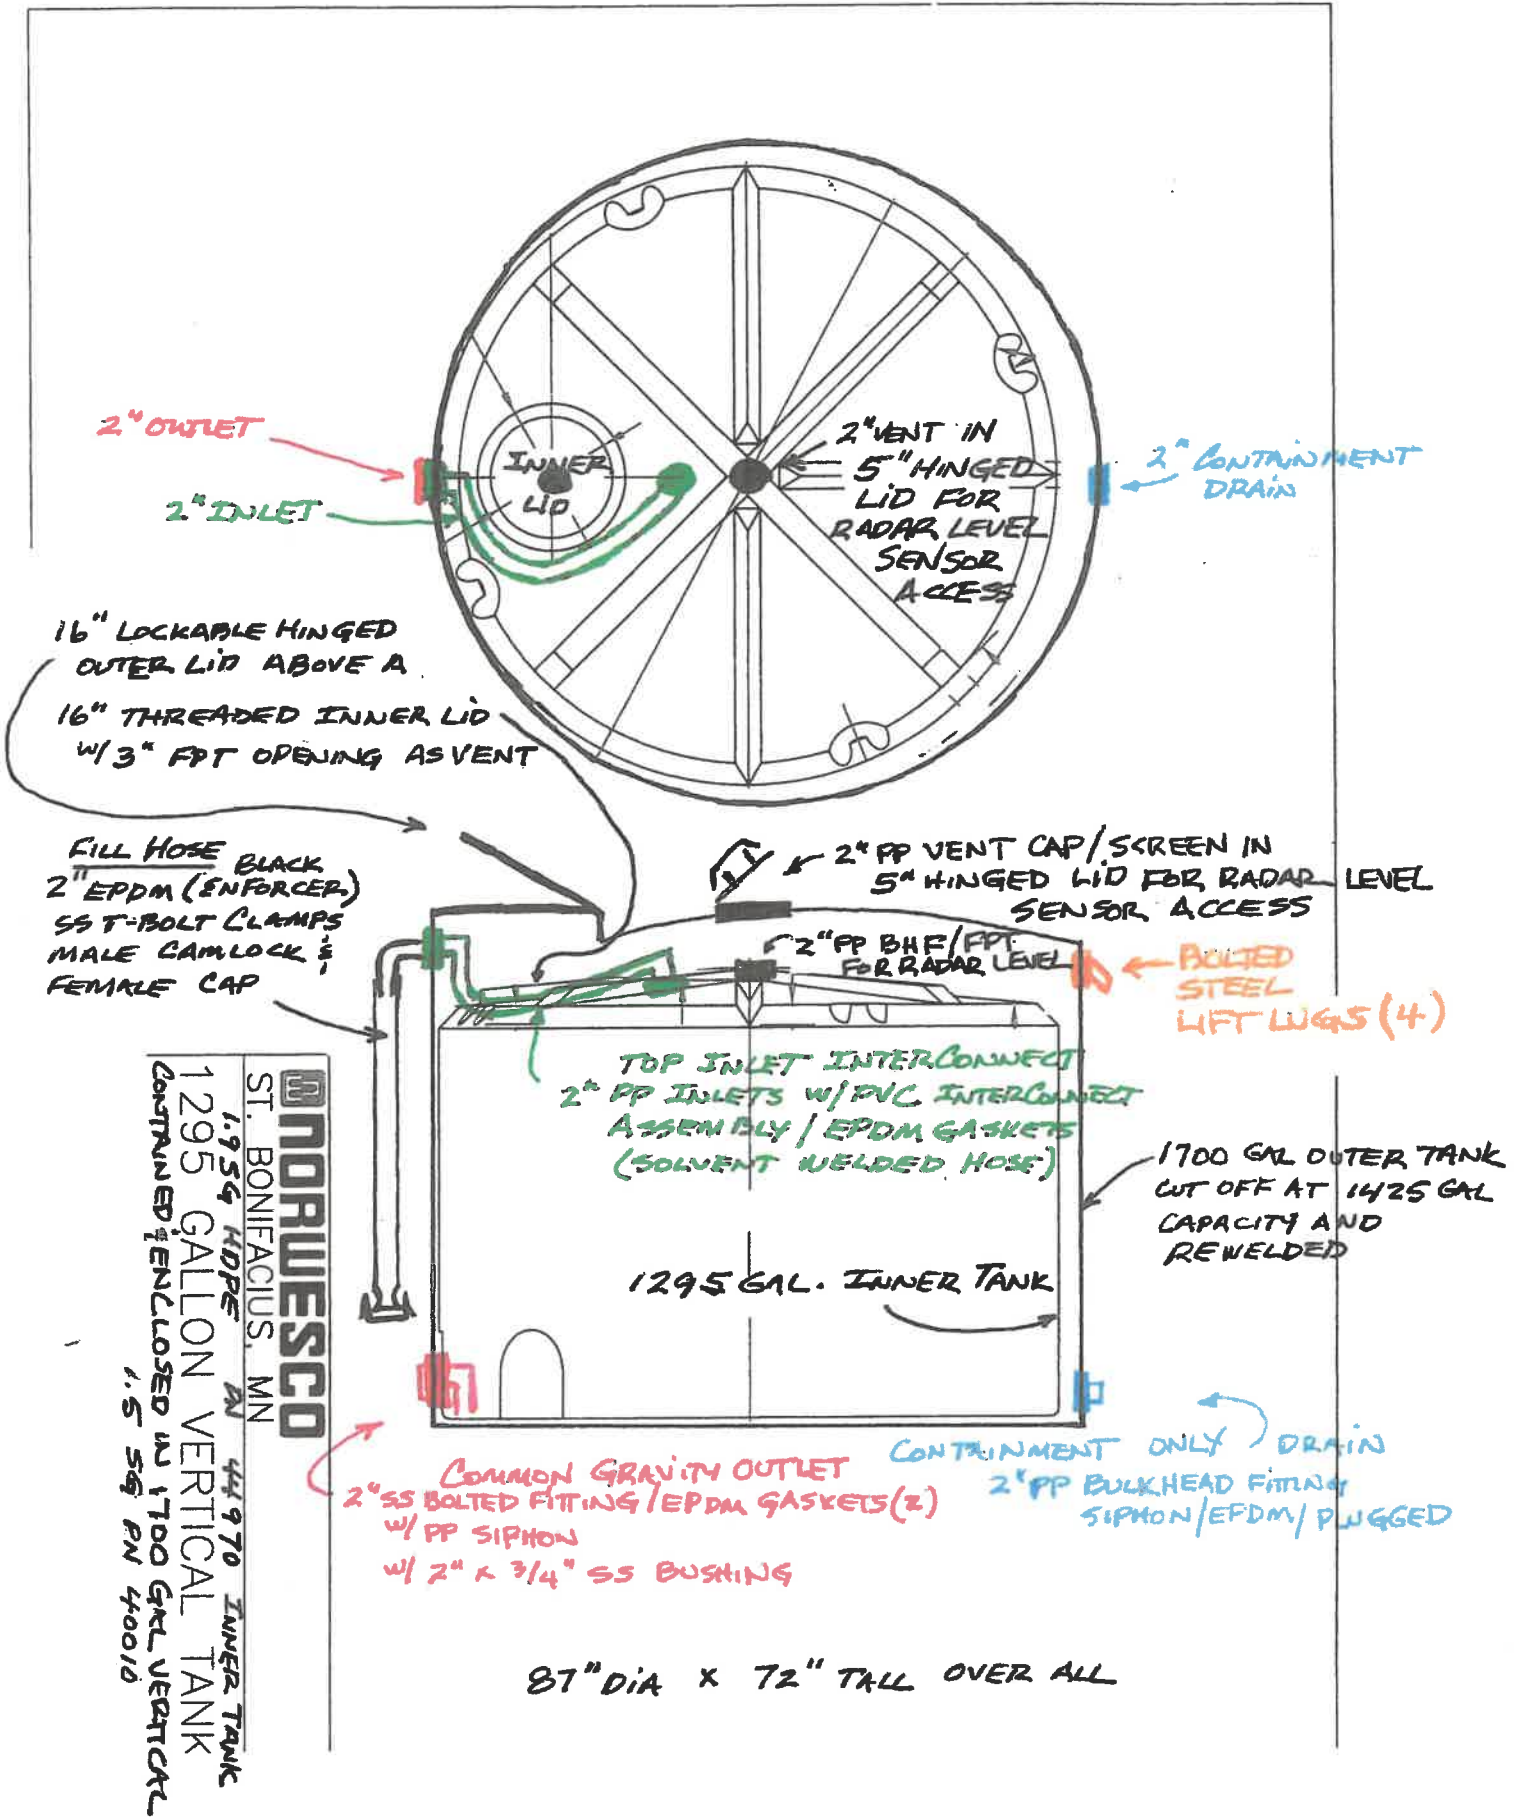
2" OUTLET

2" INLET

INNER LID

2" VENT IN 5" HINGED LID FOR RADAR LEVEL SENSOR ACCESS

2" CONTAINMENT DRAIN

16" LOCKABLE HINGED OUTER LID ABOVE A

16" THREADED INNER LID W/ 3" FPT OPENING AS VENT

FILL HOSE BLACK 2" EPDM (ENFORCER) SS T-BOLT CLAMPS MALE CAMLOCK & FEMALE CAP

2" PP VENT CAP/SCREEN IN 5" HINGED LID FOR RADAR LEVEL SENSOR ACCESS

2" PP BHF/FPT FOR RADAR LEVEL

BOLTED STEEL LIFT LUGS (4)

TOP INLET INTERCONNECT 2" PP INLETS W/ PVC INTERCONNECT ASSEMBLY / EPDM GASKETS (SOLVENT WELDED HOSE)

1700 GAL OUTER TANK CUT OFF AT 1425 GAL CAPACITY AND REWELDED

1295 GAL. INNER TANK

NORWESCO
ST. BONIFACIUS, MN
1295 GALLON VERTICAL TANK
1.9 SG HDPE PN 44970 INNER TANK
CONTAINED & ENCLOSED IN 1700 GAL VERTICAL 1.5 SG PN 40010

COMMON GRAVITY OUTLET 2" SS BOLTED FITTING / EPDM GASKETS (2) W/ PP SIPHON W/ 2" x 3/4" SS BUSHING

CONTAINMENT ONLY DRAIN 2" PP BULKHEAD FITTING SIPHON / EPDM / PLUGGED

87" DIA x 72" TALL OVER ALL